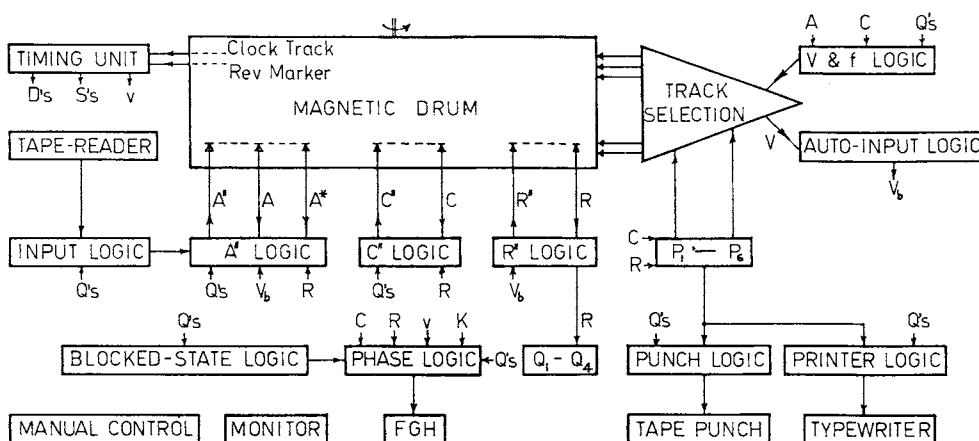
TIMING UNIT
Clock Track
Rev Marker
D's S's v
MAGNETIC DRUM
TRACK SELECTION
A C Q's
V & f LOGIC
V
AUTO-INPUT LOGIC
$V_b$
TAPE-READER
A' A A*
C' C
R' R
INPUT LOGIC
Q's
A' LOGIC
Q's $V_b$ R
C' LOGIC
Q's R
R' LOGIC
$V_b$
C
R
$P_1$ — $P_6$
Q's
BLOCKED-STATE LOGIC
C R v K
PHASE LOGIC
Q's
R
$Q_1 - Q_4$
Q's
PUNCH LOGIC
Q's
PRINTER LOGIC
MANUAL CONTROL
MONITOR
FGH
TAPE PUNCH
TYPEWRITER